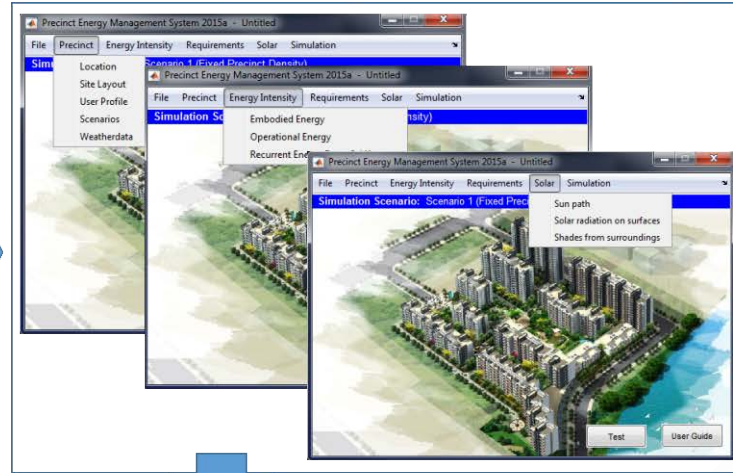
Precinct Energy Management System 2015a - Untitled

File Precinct Energy Intensity Requirements Solar Simulation

Simu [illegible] Scenario 1 (Fixed Precinct Density)

Location
Site Layout
User Profile
Scenarios
Weatherdata

Precinct Energy Management System 2015a - Untitled

File Precinct Energy Intensity Requirements Solar Simulation

Simulation Sc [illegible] nsity)

Embodied Energy
Operational Energy
Recurrent Ene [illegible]

Precinct Energy Management System 2015a - Untitled

File Precinct Energy Intensity Requirements Solar Simulation

Simulation Scenario: Scenario 1 (Fixed Preci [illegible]

Sun path
Solar radiation on surfaces
Shades from surroundings

Test

User Guide